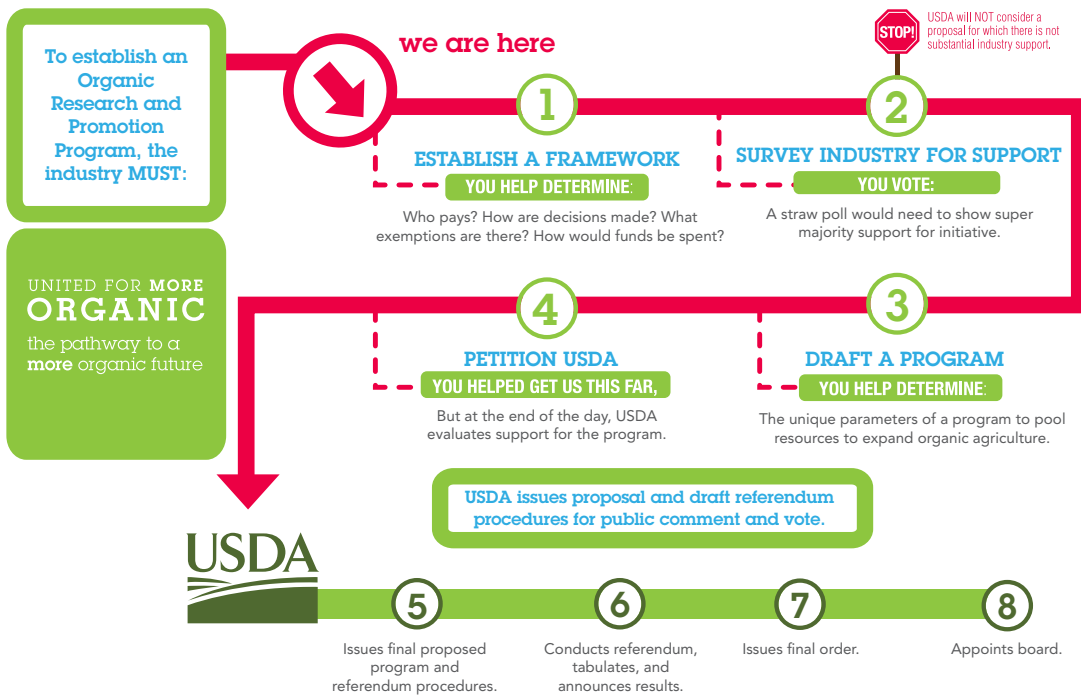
To establish an Organic Research and Promotion Program, the industry MUST:

UNITED FOR MORE ORGANIC
the pathway to a more organic future

we are here

STOP!

USDA will NOT consider a proposal for which there is not substantial industry support.

1

ESTABLISH A FRAMEWORK
YOU HELP DETERMINE:
Who pays? How are decisions made? What exemptions are there? How would funds be spent?

2

SURVEY INDUSTRY FOR SUPPORT
YOU VOTE:
A straw poll would need to show super majority support for initiative.

4

PETITION USDA
YOU HELPED GET US THIS FAR,
But at the end of the day, USDA evaluates support for the program.

3

DRAFT A PROGRAM
YOU HELP DETERMINE:
The unique parameters of a program to pool resources to expand organic agriculture.

USDA issues proposal and draft referendum procedures for public comment and vote.

USDA

5
Issues final proposed program and referendum procedures.

6
Conducts referendum, tabulates, and announces results.

7
Issues final order.

8
Appoints board.